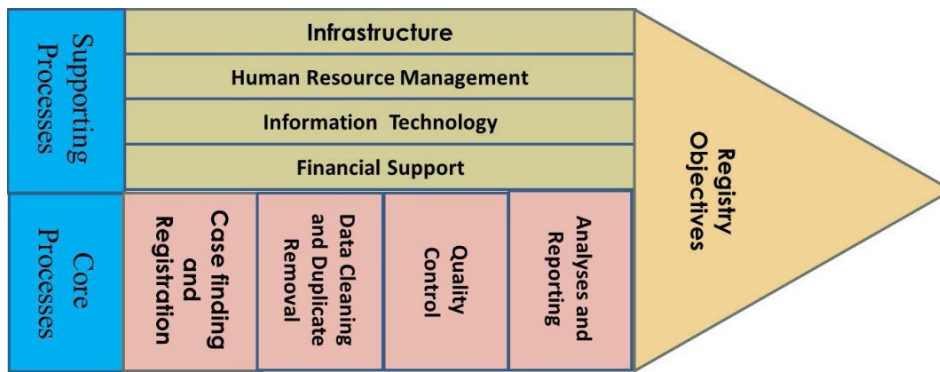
Supporting Processes

Infrastructure

Human Resource Management

Information Technology

Financial Support

Core Processes

Case finding and Registration

Data Cleaning and Duplicate Removal

Quality Control

Analyses and Reporting

Registry Objectives